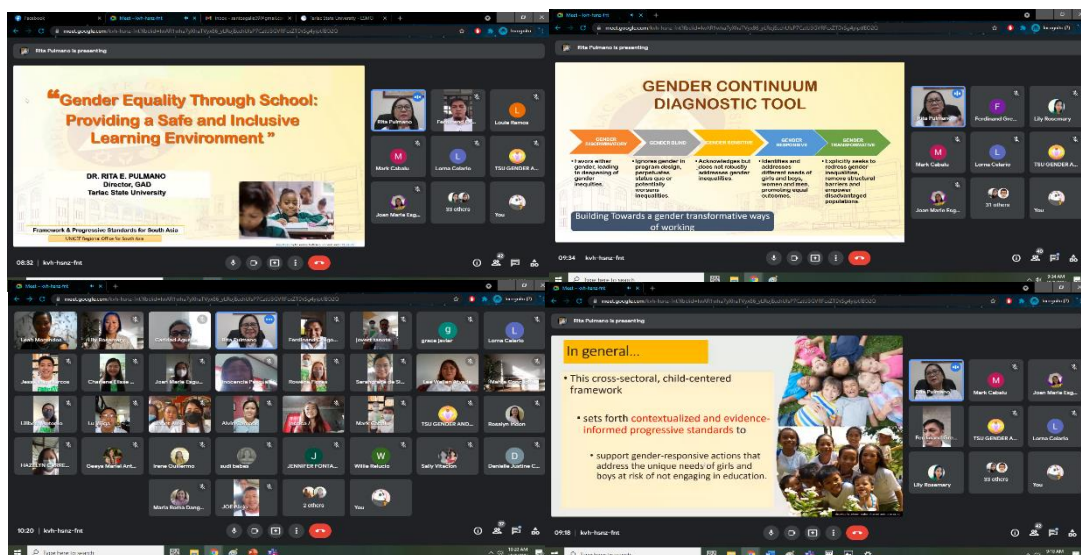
Rita Pulmano is presenting

"Gender Equality Through School: Providing a Safe and Inclusive Learning Environment"

DR. RITA E. PULMANO
Director, GAD
Tarlac State University

Framework & Progressive Standards for South Asia
UNICEF Regional Office for South Asia

Rita Pulmano
Louie Ramos
Mark Cabalu
Lorna Celario
TSU GENDER A...
Joan Marie Eag...
39 others
You

08:32 | kvh-hsnz-fnt

Rita Pulmano is presenting

GENDER CONTINUUM DIAGNOSTIC TOOL

| GENDER DISCRIMINATORY | GENDER BLIND | GENDER SENSITIVE | GENDER RESPONSIVE | GENDER TRANSFORMATIVE |
|---|---|---|---|---|
| Favors either gender, leading to deepening of gender inequities. | Ignores gender in program design, perpetuates status quo or potentially worsens inequities | Acknowledges but does not robustly addresses gender inequalities. | Identifies and addresses different needs of girls and boys, women and men, promoting equal outcomes. | Explicitly seeks to redress gender inequalities, remove structural barriers and empower disadvantaged populations |

Building Towards a gender transformative ways of working

Rita Pulmano
Ferdinand Gre...
Lily Rosemary
Mark Cabalu
Lorna Celario
TSU GENDER A...
Joan Marie Eag...
37 others
You

09:34 | kvh-hsnz-fnt

Leah Marcelo
Lily Rosemary
Caridad Agu...
Rita Pulmano
Ferdinand Gre...
Jovert...
grace javier
Lorna Celario
Charlene Elisse...
Joan Marie Eag...
Inocencio Pal...
Rosalyn Pinon
Samantha de Si...
Lea Vallad...
Lilibeth...
Alvin...
Mark Cabalu
TSU GENDER AND...
Roselyn Pinon
HAZELYN CARRE...
Deejay Mariel Ant...
Irene Guillermo
sudi babes
JENNIFER FONTA...
Willie Reluco
Sally Vitacion
Danielle Justine C...
Maria Norina Dang...
JOE...
2 others
You

10:20 | kvh-hsnz-fnt

Rita Pulmano is presenting

In general...

• This cross-sectoral, child-centered framework

• sets forth contextualized and evidence-informed progressive standards to

• support gender-responsive actions that address the unique needs of girls and boys at risk of not engaging in education.

Rita Pulmano
Mark Cabalu
Joan Marie Eag...
TSU GENDER A...
Lorna Celario
Lily Rosemary
33 others
You

09:18 | kvh-hsnz-fnt

Type here to search